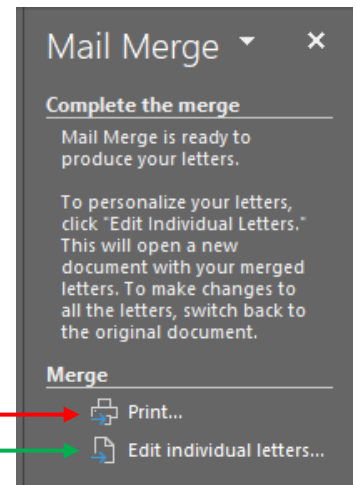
Mail Merge ▾ ×

Complete the merge

Mail Merge is ready to produce your letters.

To personalize your letters, click "Edit Individual Letters." This will open a new document with your merged letters. To make changes to all the letters, switch back to the original document.

Merge

Print...

Edit individual letters...